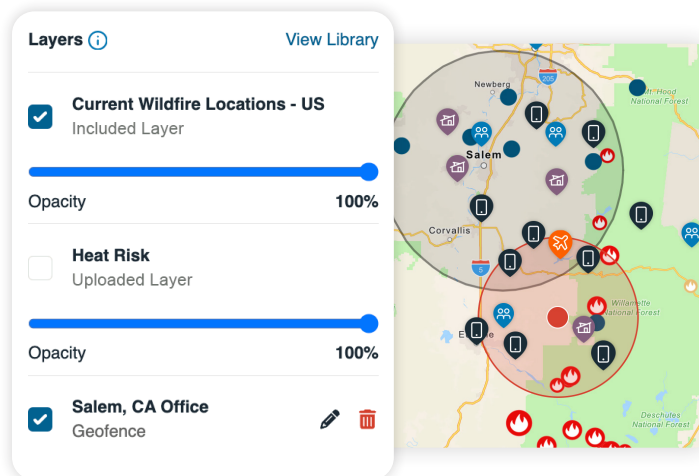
Layers

View Library

Current Wildfire Locations - US

Included Layer

Opacity

100%

Heat Risk

Uploaded Layer

Opacity

100%

Salem, CA Office

Geofence

Newberg

205

Mt. Hood National Forest

Salem

Corvallis

5

Willamette National Forest

E

Deschutes National Forest